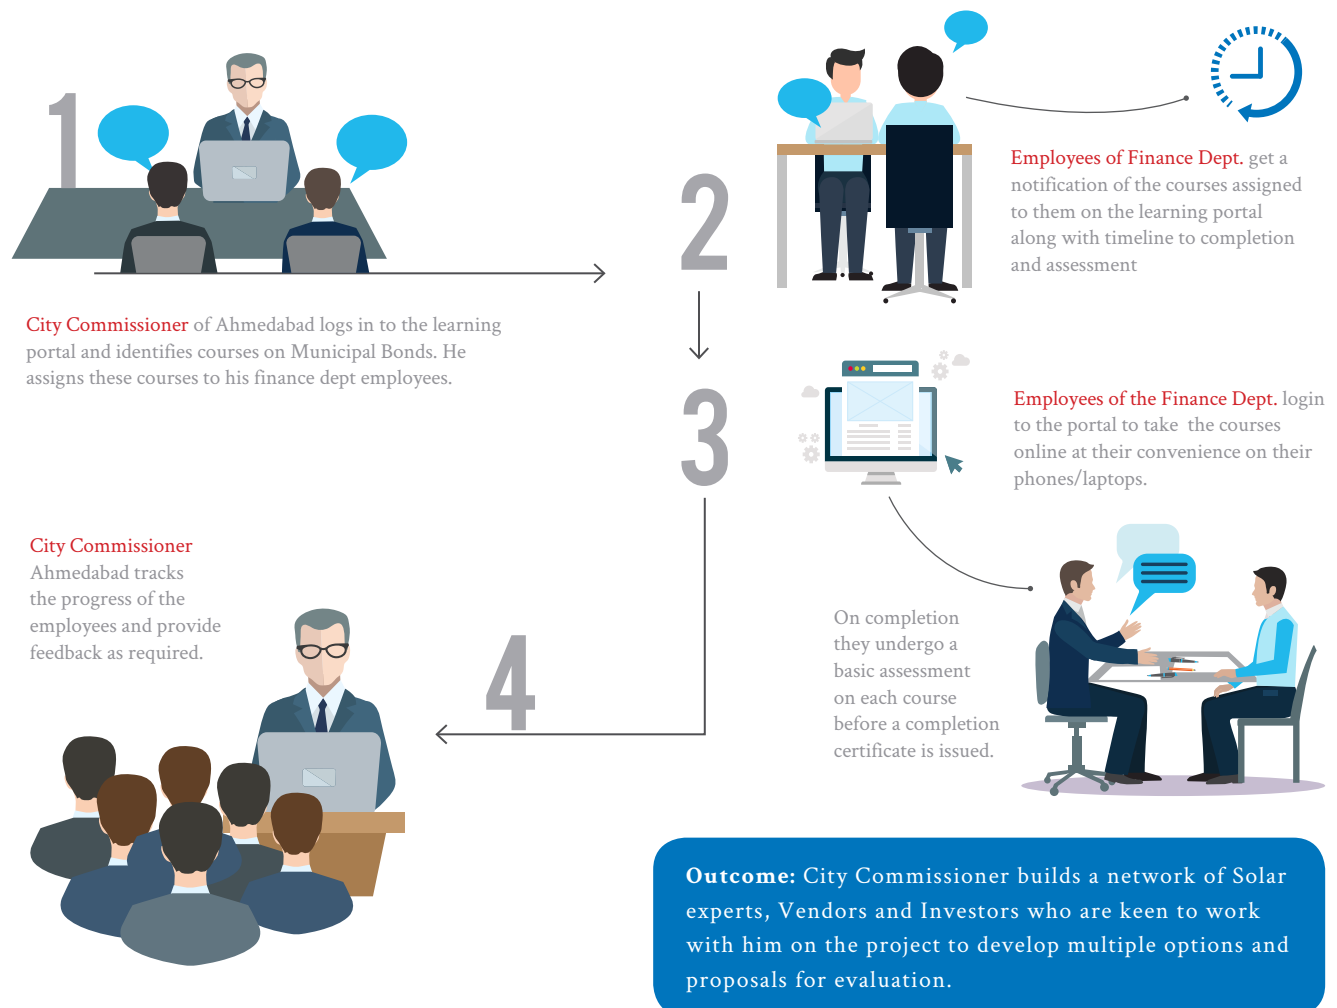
1

City Commissioner of Ahmedabad logs in to the learning portal and identifies courses on Municipal Bonds. He assigns these courses to his finance dept employees.

2

Employees of Finance Dept. get a notification of the courses assigned to them on the learning portal along with timeline to completion and assessment

3

Employees of the Finance Dept. login to the portal to take the courses online at their convenience on their phones/laptops.

On completion they undergo a basic assessment on each course before a completion certificate is issued.

4

City Commissioner Ahmedabad tracks the progress of the employees and provide feedback as required.

**Outcome:** City Commissioner builds a network of Solar experts, Vendors and Investors who are keen to work with him on the project to develop multiple options and proposals for evaluation.